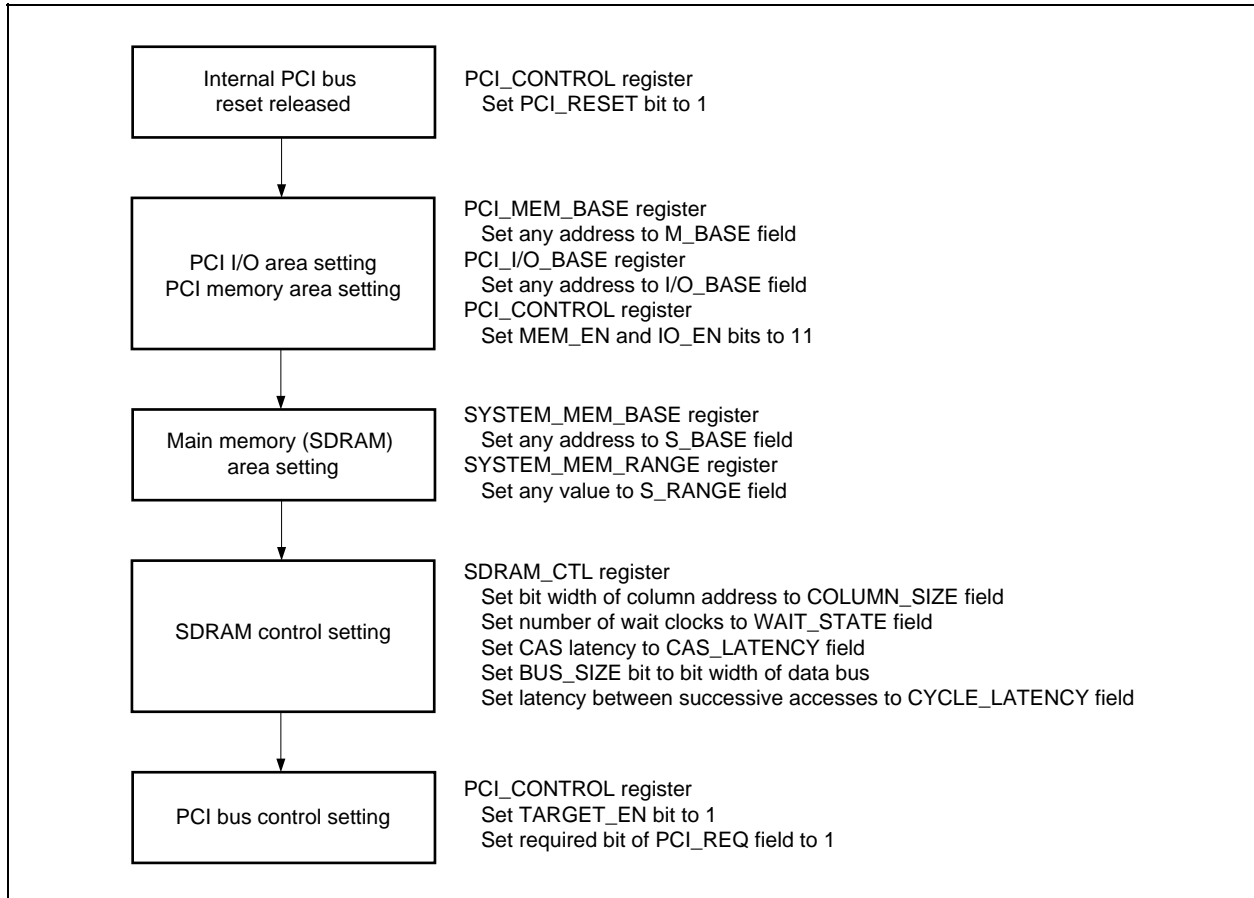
Internal PCI bus reset released

PCI_CONTROL register
Set PCI_RESET bit to 1

PCI I/O area setting
PCI memory area setting

PCI_MEM_BASE register
Set any address to M_BASE field
PCI_I/O_BASE register
Set any address to I/O_BASE field
PCI_CONTROL register
Set MEM_EN and IO_EN bits to 11

Main memory (SDRAM) area setting

SYSTEM_MEM_BASE register
Set any address to S_BASE field
SYSTEM_MEM_RANGE register
Set any value to S_RANGE field

SDRAM control setting

SDRAM_CTL register
Set bit width of column address to COLUMN_SIZE field
Set number of wait clocks to WAIT_STATE field
Set CAS latency to CAS_LATENCY field
Set BUS_SIZE bit to bit width of data bus
Set latency between successive accesses to CYCLE_LATENCY field

PCI bus control setting

PCI_CONTROL register
Set TARGET_EN bit to 1
Set required bit of PCI_REQ field to 1